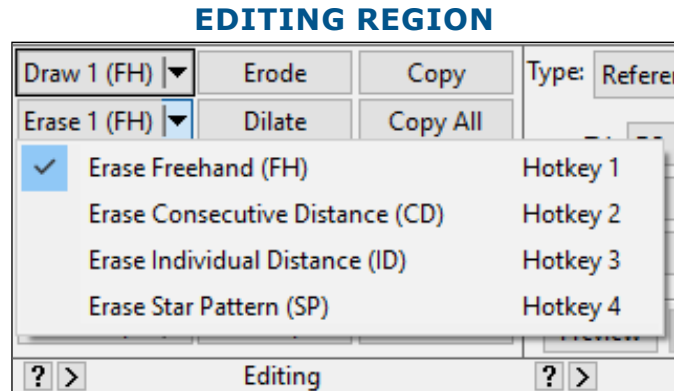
EDITING REGION

Draw 1 (FH) | Erode | Copy | Type: Referen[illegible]

Erase 1 (FH) | Dilate | Copy All

Erase Freehand (FH) Hotkey 1
Erase Consecutive Distance (CD) Hotkey 2
Erase Individual Distance (ID) Hotkey 3
Erase Star Pattern (SP) Hotkey 4

? > Editing ? >